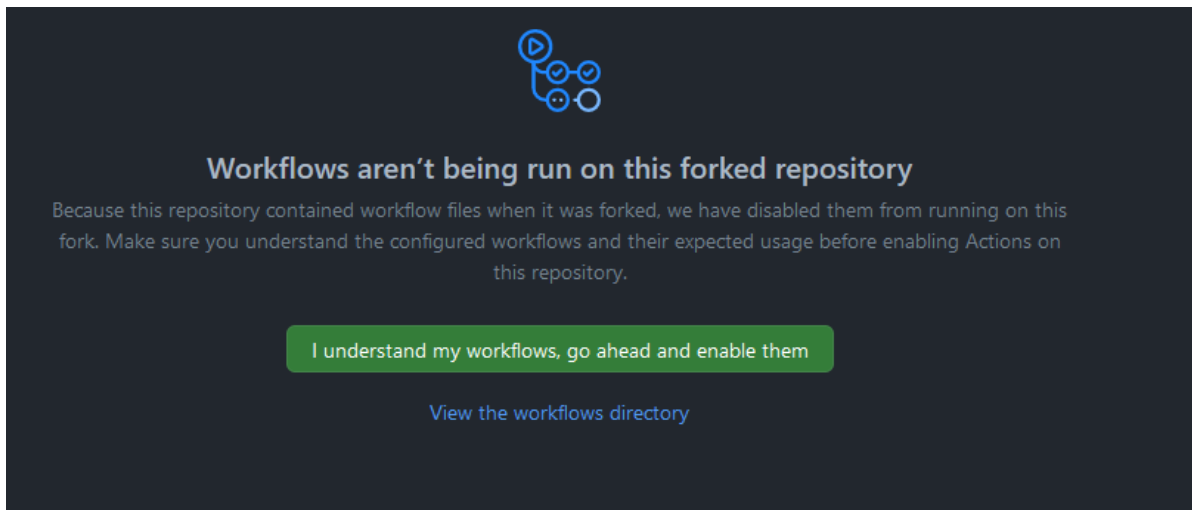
Workflows aren’t being run on this forked repository

Because this repository contained workflow files when it was forked, we have disabled them from running on this fork. Make sure you understand the configured workflows and their expected usage before enabling Actions on this repository.

I understand my workflows, go ahead and enable them

View the workflows directory